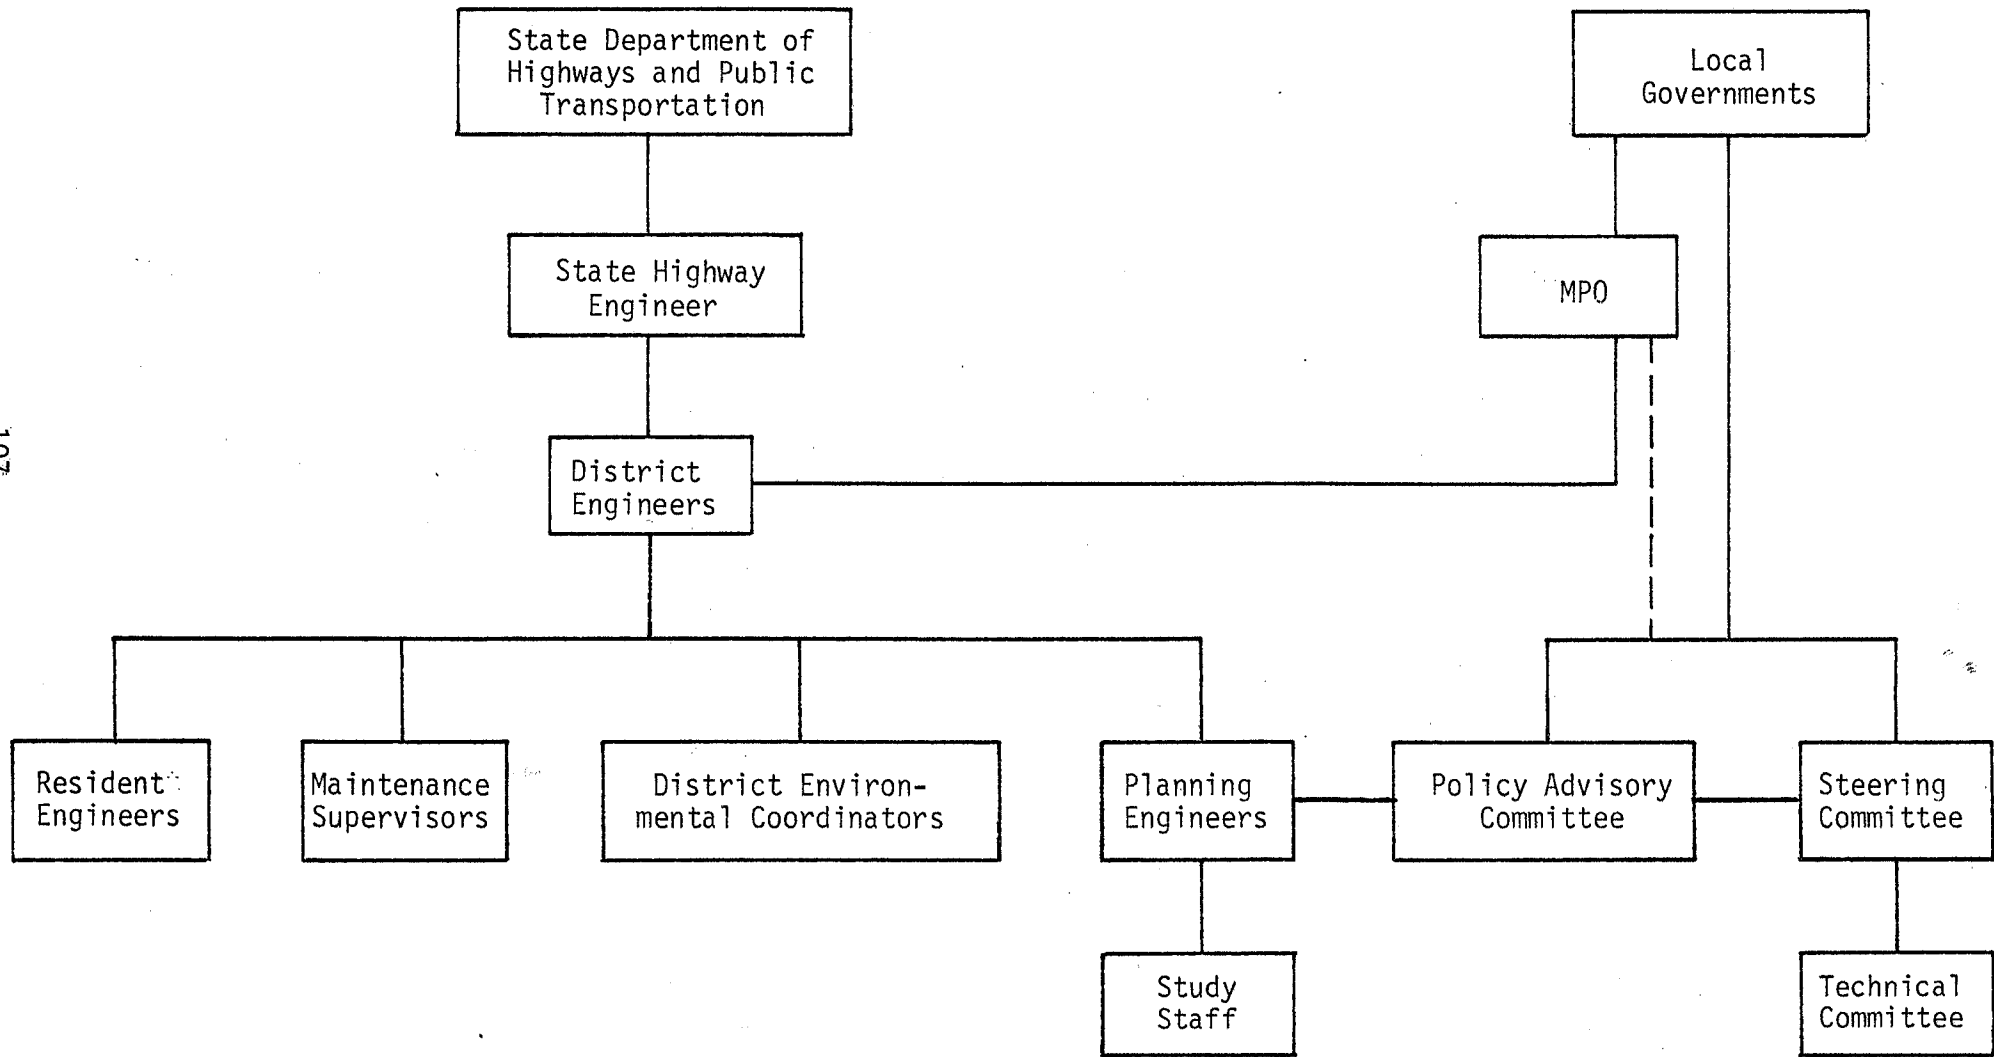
State Department of Highways and Public Transportation

Local Governments

State Highway Engineer

MPO

107

District Engineers

Resident Engineers

Maintenance Supervisors

District Environmental Coordinators

Planning Engineers

Policy Advisory Committee

Steering Committee

Study Staff

Technical Committee